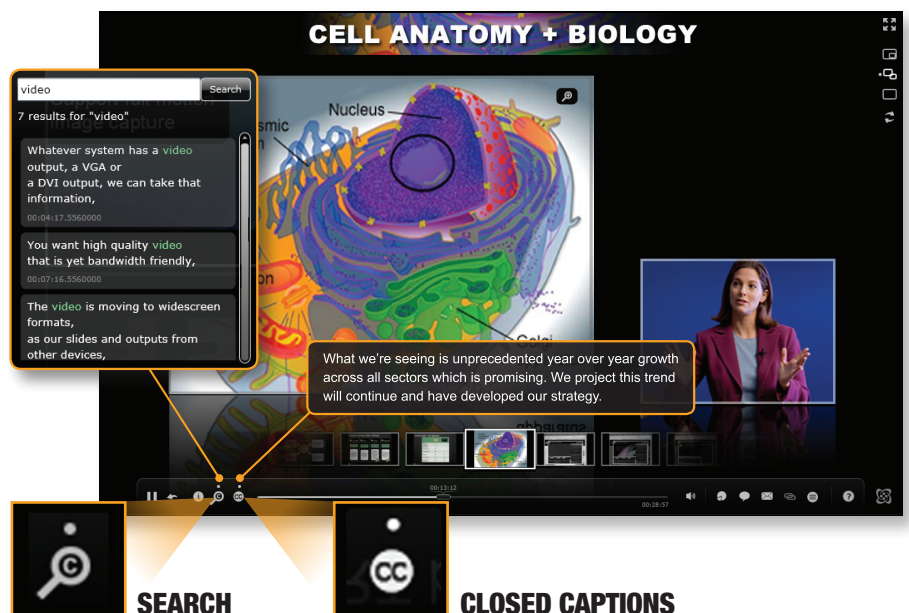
CELL ANATOMY + BIOLOGY

video

Search

7 results for "video"

Whatever system has a video output, a VGA or a DVI output, we can take that information,

00:04:17.5560000

You want high quality video that is yet bandwidth friendly,

00:07:16.5560000

The video is moving to widescreen formats, as our slides and outputs from other devices,

Nucleus

smic

Golgi

What we're seeing is unprecedented year over year growth across all sectors which is promising. We project this trend will continue and have developed our strategy.

00:13:12

00:28:57

CC

SEARCH

CLOSED CAPTIONS